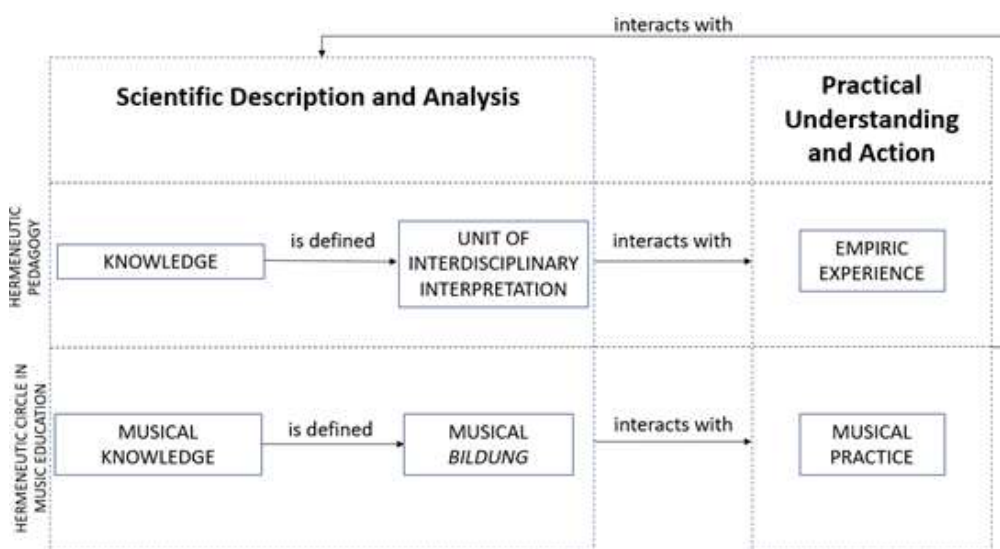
interacts with

Scientific Description and Analysis

Practical Understanding and Action

HERMENEUTIC PEDAGOGY

KNOWLEDGE

is defined

UNIT OF INTERDISCIPLINARY INTERPRETATION

interacts with

EMPIRIC EXPERIENCE

HERMENEUTIC CIRCLE IN MUSIC EDUCATION

MUSICAL KNOWLEDGE

is defined

MUSICAL *BILDUNG*

interacts with

MUSICAL PRACTICE